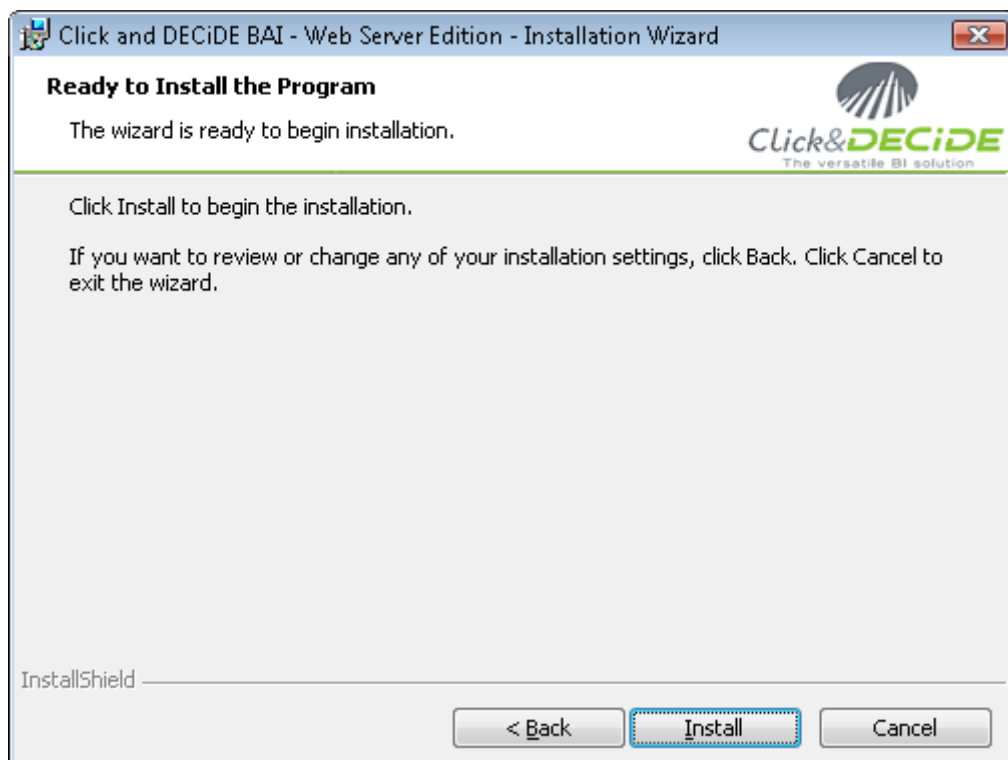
Click and DECiDE BAI - Web Server Edition - Installation Wizard

Ready to Install the Program

The wizard is ready to begin installation.

Click&DECiDE
The versatile BI solution

Click Install to begin the installation.

If you want to review or change any of your installation settings, click Back. Click Cancel to exit the wizard.

InstallShield

< Back

Install

Cancel